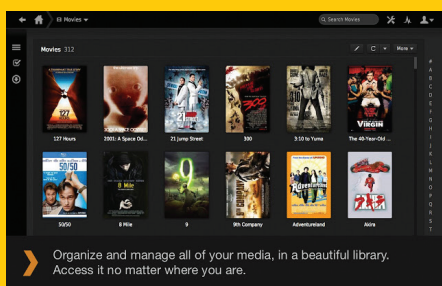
Movies
Search Movies
Movies 312
More
#
A
B
C
D
E
F
G
H
I
J
K
L
M
N
O
P
Q
R
S
T
U
127 Hours
2001: A Space Od...
21 Jump Street
300
3:10 to Yuma
The 40-Year-Ol...
50/50
8 Mile
9
9th Company
Adventureland
Akira
Organize and manage all of your media, in a beautiful library. Access it no matter where you are.